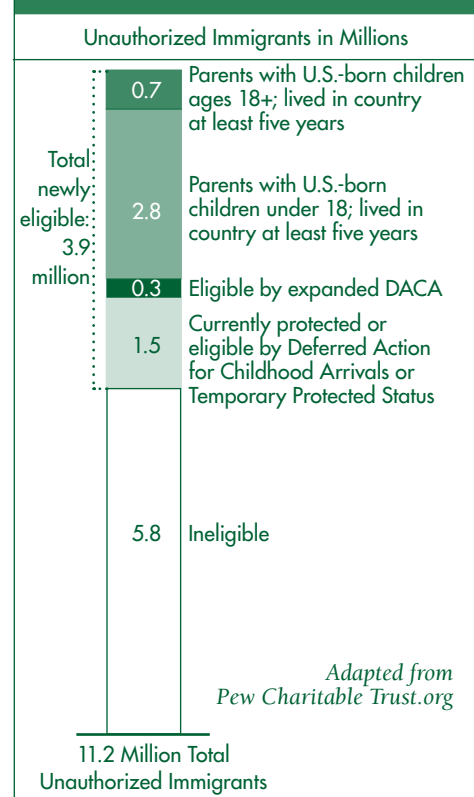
Unauthorized Immigrants in Millions

Total newly eligible: 3.9 million

0.7 Parents with U.S.-born children ages 18+; lived in country at least five years

2.8 Parents with U.S.-born children under 18; lived in country at least five years

0.3 Eligible by expanded DACA

1.5 Currently protected or eligible by Deferred Action for Childhood Arrivals or Temporary Protected Status

5.8 Ineligible

Adapted from Pew Charitable Trust.org

11.2 Million Total Unauthorized Immigrants